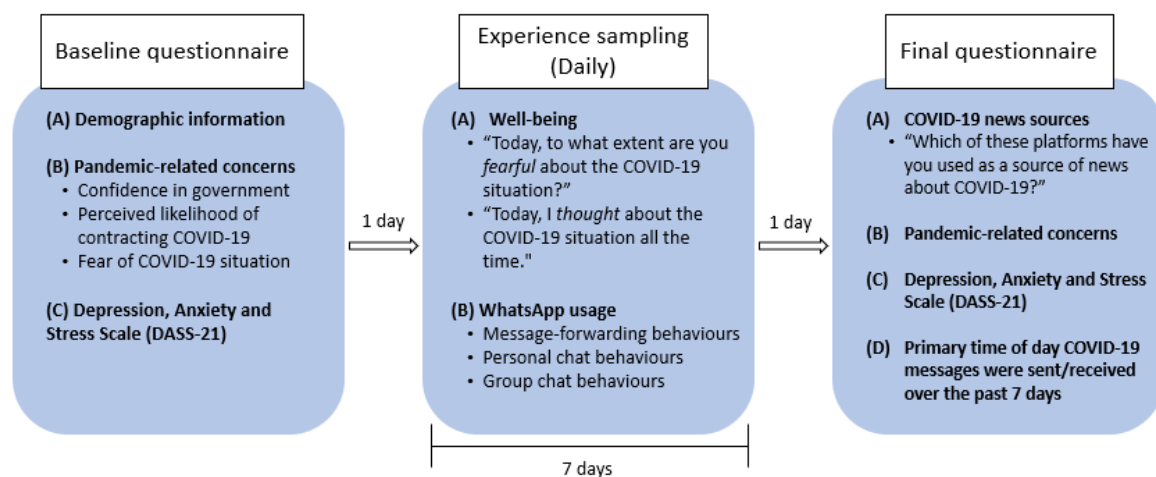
Baseline questionnaire

(A) Demographic information

(B) Pandemic-related concerns
• Confidence in government
• Perceived likelihood of contracting COVID-19
• Fear of COVID-19 situation

(C) Depression, Anxiety and Stress Scale (DASS-21)

1 day

Experience sampling (Daily)

(A) Well-being
• "Today, to what extent are you *fearful* about the COVID-19 situation?"
• "Today, I *thought* about the COVID-19 situation all the time."

(B) WhatsApp usage
• Message-forwarding behaviours
• Personal chat behaviours
• Group chat behaviours

7 days

1 day

Final questionnaire

(A) COVID-19 news sources
• "Which of these platforms have you used as a source of news about COVID-19?"

(B) Pandemic-related concerns

(C) Depression, Anxiety and Stress Scale (DASS-21)

(D) Primary time of day COVID-19 messages were sent/received over the past 7 days